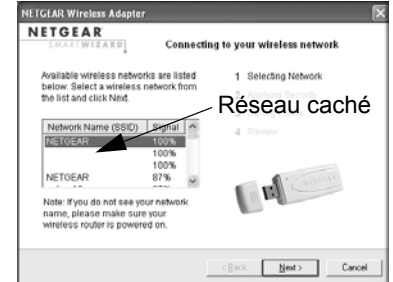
NETGEAR Wireless Adapter

NETGEAR SMARTWIZARD

Connecting to your wireless network

Available wireless networks are listed below. Select a wireless network from the list and click Next.

1 Selecting Network

Réseau caché

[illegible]

4 Review

| Network Name (SSID) | Signal |
|---|---|
| NETGEAR | 100% |
| | 100% |
| | 100% |
| NETGEAR | 87% |
| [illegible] | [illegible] |

Note: If you do not see your network name, please make sure your wireless router is powered on.

< Back Next > Cancel